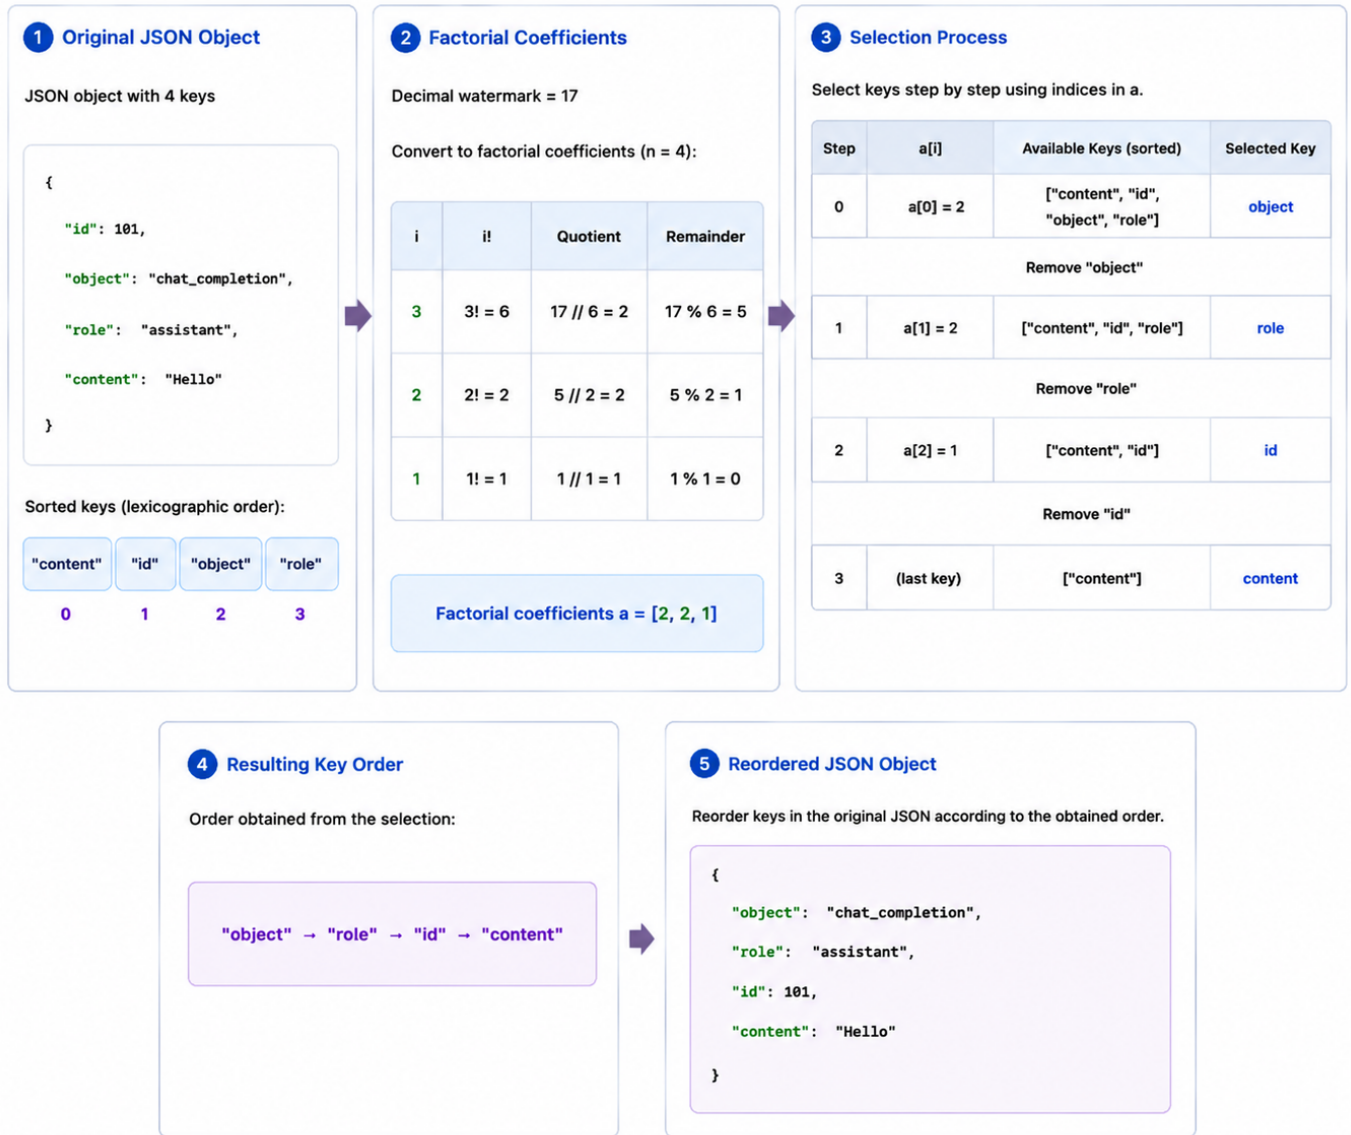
1 Original JSON Object

JSON object with 4 keys

{
"id": 101,
"object": "chat_completion",
"role": "assistant",
"content": "Hello"
}

Sorted keys (lexicographic order):

| "content" | "id" | "object" | "role" |
|---|---|---|---|
| 0 | 1 | 2 | 3 |

2 Factorial Coefficients

Decimal watermark = 17

Convert to factorial coefficients (n = 4):

| i | i! | Quotient | Remainder |
|---|---|---|---|
| 3 | 3! = 6 | 17 // 6 = 2 | 17 % 6 = 5 |
| 2 | 2! = 2 | 5 // 2 = 2 | 5 % 2 = 1 |
| 1 | 1! = 1 | 1 // 1 = 1 | 1 % 1 = 0 |

Factorial coefficients a = [2, 2, 1]

3 Selection Process

Select keys step by step using indices in a.

| Step | a[i] | Available Keys (sorted) | Selected Key |
|---|---|---|---|
| 0 | a[0] = 2 | ["content", "id", "object", "role"] | object |
| Remove "object" | | | |
| 1 | a[1] = 2 | ["content", "id", "role"] | role |
| Remove "role" | | | |
| 2 | a[2] = 1 | ["content", "id"] | id |
| Remove "id" | | | |
| 3 | (last key) | ["content"] | content |

4 Resulting Key Order

Order obtained from the selection:

"object" → "role" → "id" → "content"

5 Reordered JSON Object

Reorder keys in the original JSON according to the obtained order.

{
"object": "chat_completion",
"role": "assistant",
"id": 101,
"content": "Hello"
}